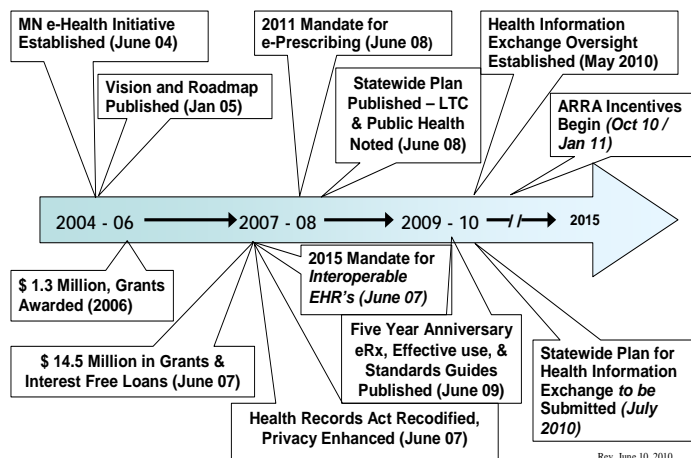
MN e-Health Initiative Established (June 04)

Vision and Roadmap Published (Jan 05)

2011 Mandate for e-Prescribing (June 08)

Statewide Plan Published – LTC & Public Health Noted (June 08)

Health Information Exchange Oversight Established (May 2010)

ARRA Incentives Begin *(Oct 10 / Jan 11)*

2004 - 06

2007 - 08

2009 - 10

2015

$ 1.3 Million, Grants Awarded (2006)

2015 Mandate for *Interoperable EHR's (June 07)*

Five Year Anniversary eRx, Effective use, & Standards Guides Published (June 09)

$ 14.5 Million in Grants & Interest Free Loans (June 07)

Statewide Plan for Health Information Exchange *to be* Submitted *(July 2010)*

Health Records Act Recodified, Privacy Enhanced (June 07)

Rev. June 10, 2010